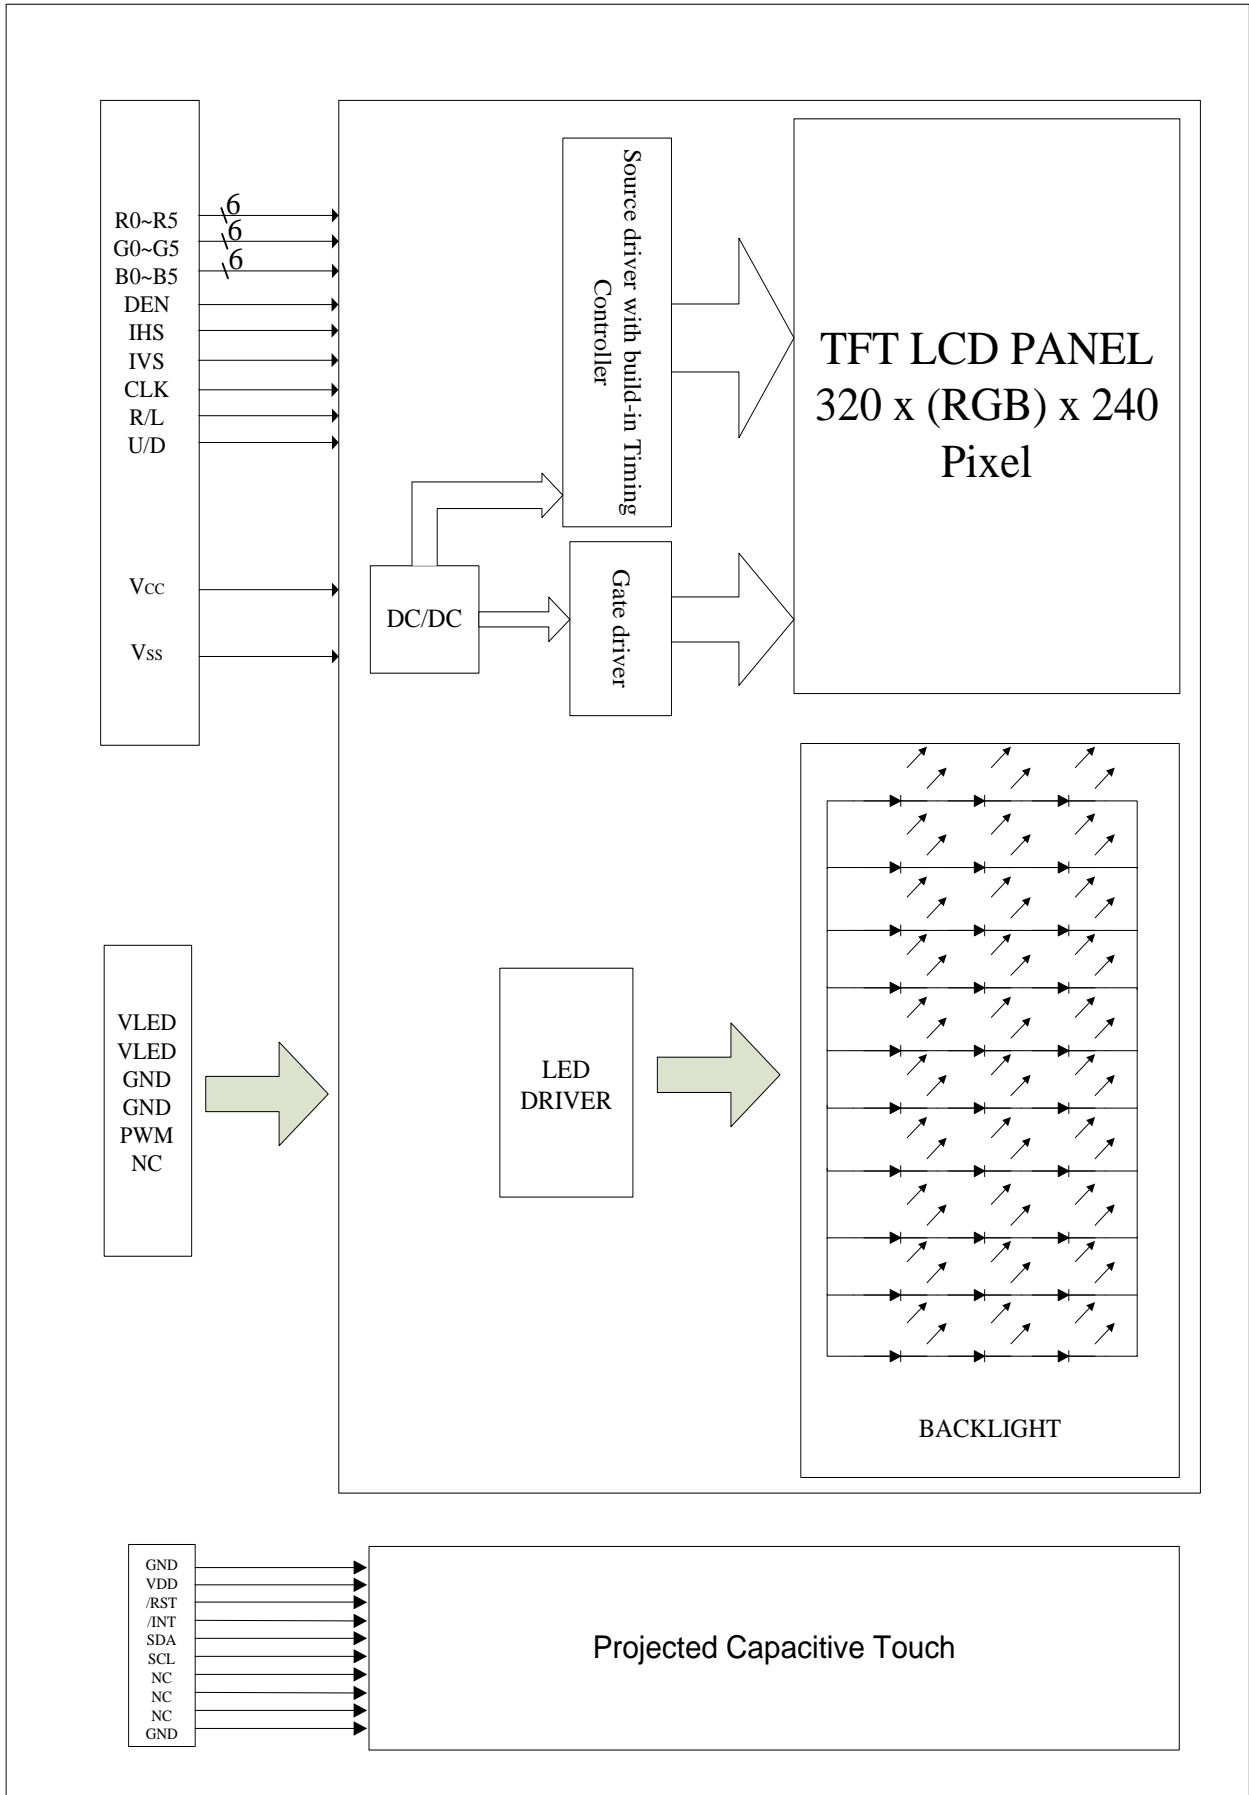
R0~R5
G0~G5
B0~B5
DEN
IHS
IVS
CLK
R/L
U/D

6
6
6

Vcc
Vss

Source driver with build-in Timing Controller

TFT LCD PANEL
320 x (RGB) x 240
Pixel

DC/DC

Gate driver

VLED
VLED
GND
GND
PWM
NC

LED DRIVER

BACKLIGHT

GND
VDD
/RST
/INT
SDA
SCL
NC
NC
NC
GND

Projected Capacitive Touch